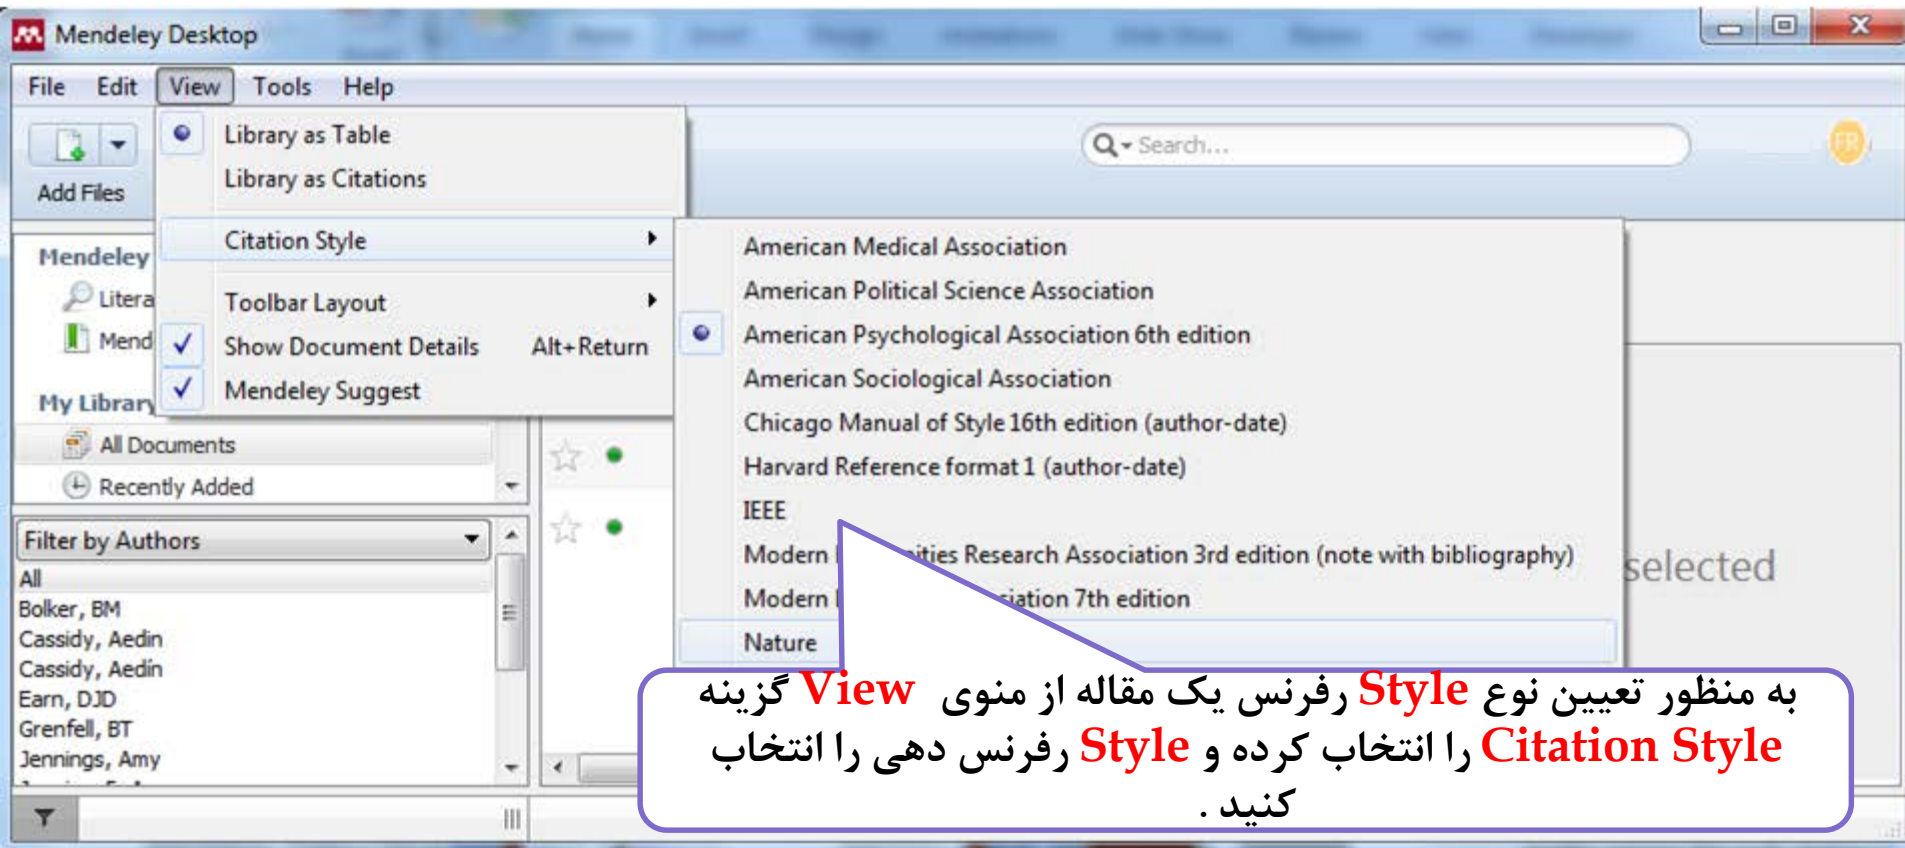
Mendeley Desktop

File Edit View Tools Help

Add Files

Library as Table
Library as Citations
Citation Style
Toolbar Layout
Show Document Details Alt+Return
Mendeley Suggest

Search...

American Medical Association
American Political Science Association
American Psychological Association 6th edition
American Sociological Association
Chicago Manual of Style 16th edition (author-date)
Harvard Reference format 1 (author-date)
IEEE
Modern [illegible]ities Research Association 3rd edition (note with bibliography)
Modern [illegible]iation 7th edition
Nature

Mendeley
Litera
Mend
My Library
All Documents
Recently Added

Filter by Authors
All
Bolker, BM
Cassidy, Aedin
Cassidy, Aedín
Earn, DJD
Grenfell, BT
Jennings, Amy

selected

به منظور تعیین نوع Style رفرنس یک مقاله از منوی View گزینه Citation Style را انتخاب کرده و Style رفرنس دهی را انتخاب کنید .